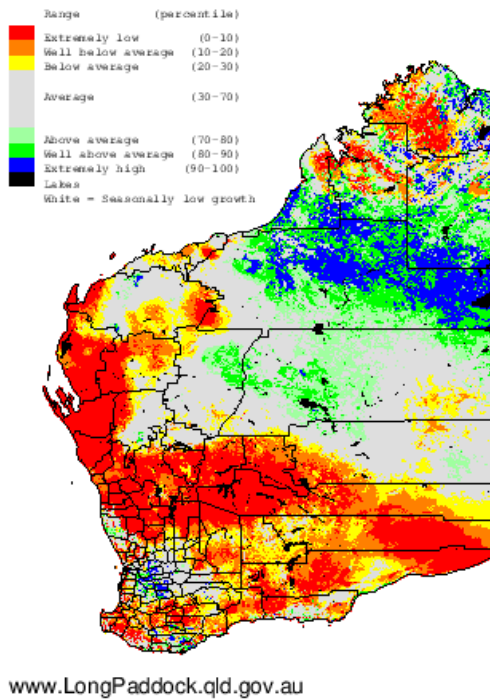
| Range | (percentile) |
|---|---|
| Extremely low | (0-10) |
| Well below average | (10-20) |
| Below average | (20-30) |
| Average | (30-70) |
| Above average | (70-80) |
| Well above average | (80-90) |
| Extremely high | (90-100) |
| Lakes | |
| White = Seasonally low growth | |

www.LongPaddock.qld.gov.au